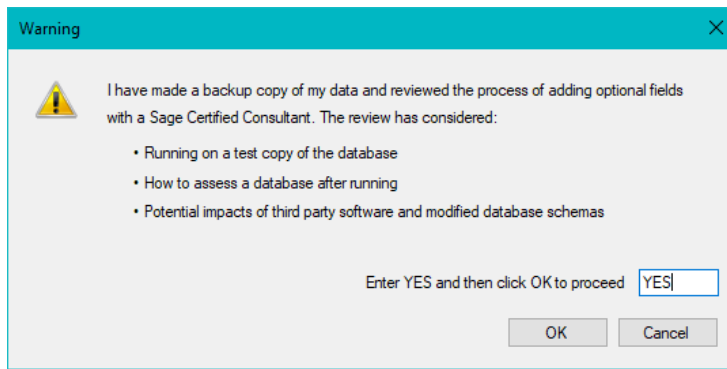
Warning

I have made a backup copy of my data and reviewed the process of adding optional fields with a Sage Certified Consultant. The review has considered:

• Running on a test copy of the database
• How to assess a database after running
• Potential impacts of third party software and modified database schemas

Enter YES and then click OK to proceed YES

OK Cancel